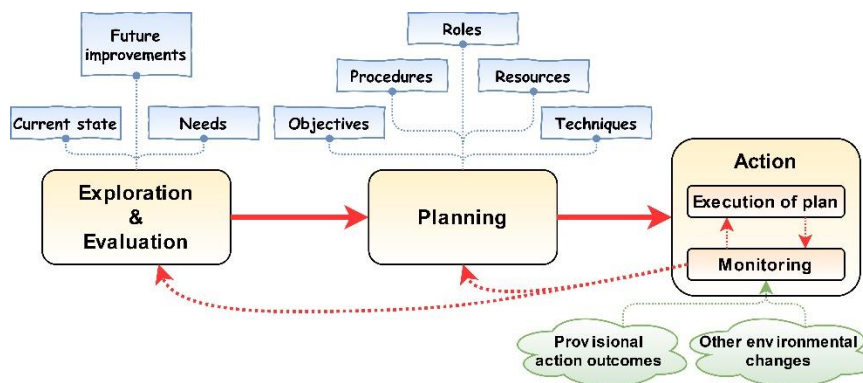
Future improvements

Current state

Needs

Roles

Procedures

Resources

Objectives

Techniques

Exploration & Evaluation

Planning

Action

Execution of plan

Monitoring

Provisional action outcomes

Other environmental changes